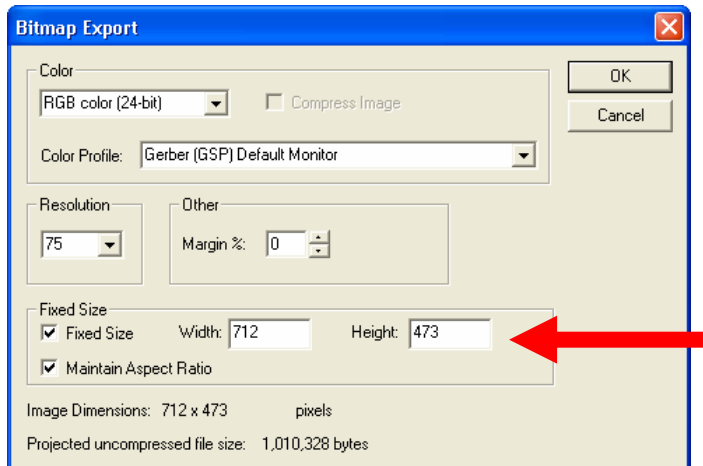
Bitmap Export

Color
RGB color (24-bit)
Compress Image
Color Profile: Gerber (GSP) Default Monitor

OK
Cancel

Resolution
75

Other
Margin %: 0

Fixed Size
Fixed Size Width: 712 Height: 473
Maintain Aspect Ratio

Image Dimensions: 712 x 473 pixels

Projected uncompressed file size: 1,010,328 bytes